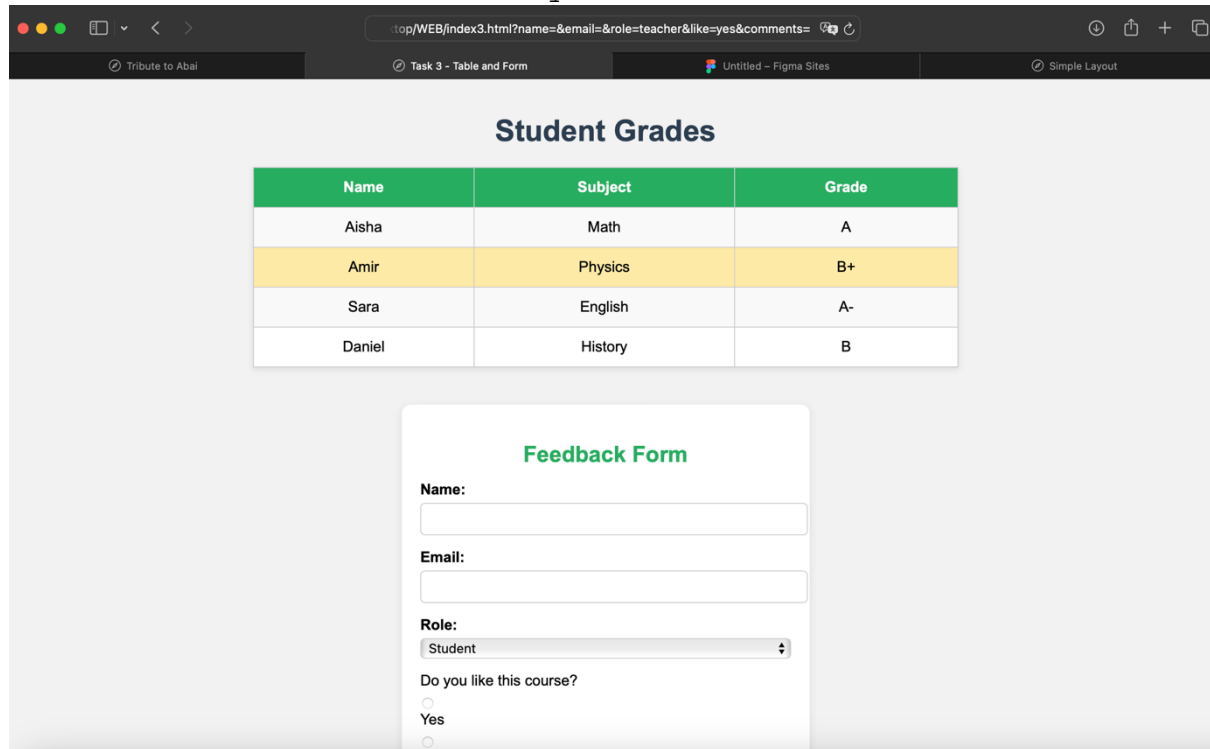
top/WEB/index3.html?name=&email=&role=teacher&like=yes&comments=

Tribute to Abai | Task 3 - Table and Form | Untitled – Figma Sites | Simple Layout

Student Grades

| Name | Subject | Grade |
|---|---|---|
| Aisha | Math | A |
| Amir | Physics | B+ |
| Sara | English | A- |
| Daniel | History | B |

Feedback Form

Name:

Email:

Role:
Student

Do you like this course?

Yes